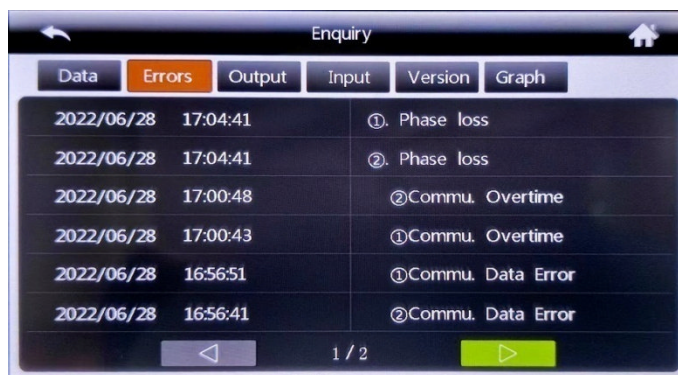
Enquiry

Data Errors Output Input Version Graph

| | | |
|---|---|---|
| 2022/06/28 | 17:04:41 | ①. Phase loss |
| 2022/06/28 | 17:04:41 | ②. Phase loss |
| 2022/06/28 | 17:00:48 | ②Commu. Overtime |
| 2022/06/28 | 17:00:43 | ①Commu. Overtime |
| 2022/06/28 | 16:56:51 | ①Commu. Data Error |
| 2022/06/28 | 16:56:41 | ②Commu. Data Error |

◁ 1 / 2 ▷